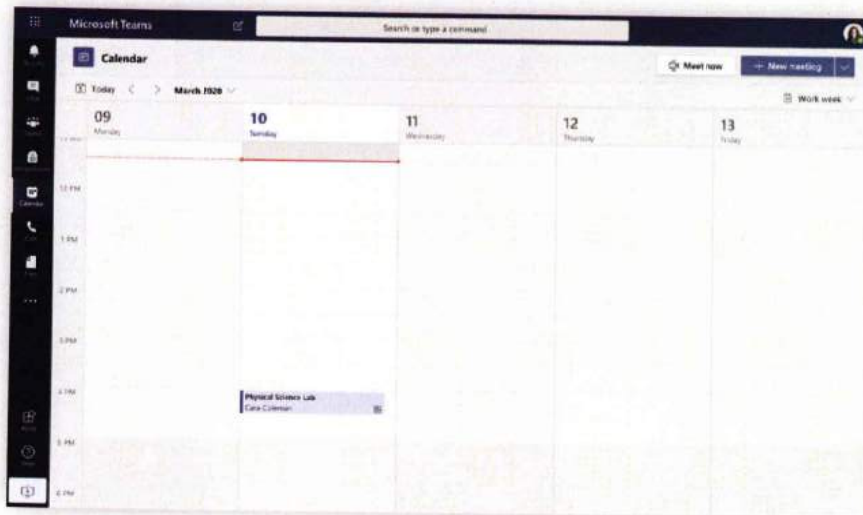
Microsoft Teams

Search or type a command

Calendar

Meet now

+ New meeting

Today

March 2020

Work week

09
Monday

10
Tuesday

11
Wednesday

12
Thursday

13
Friday

12 PM

1 PM

2 PM

3 PM

4 PM

5 PM

6 PM

Physical Science Lab
Cara Coleman